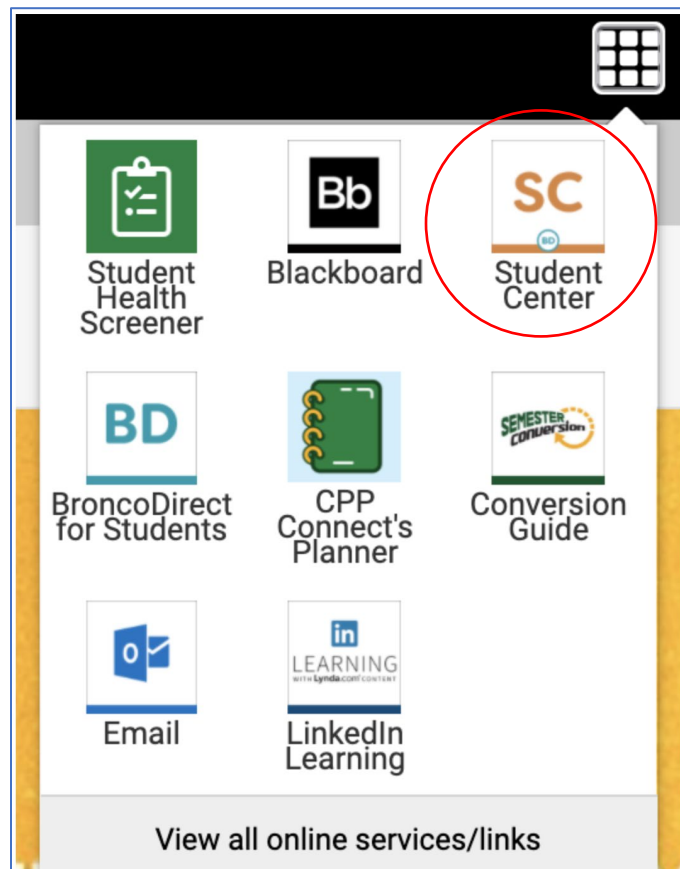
Student Health Screener

Bb

Blackboard

SC

BD

Student Center

BD

BroncoDirect for Students

CPP Connect's Planner

SEMESTER Conversion

Conversion Guide

O

Email

in

LEARNING

WITH Lynda.com CONTENT

LinkedIn Learning

View all online services/links